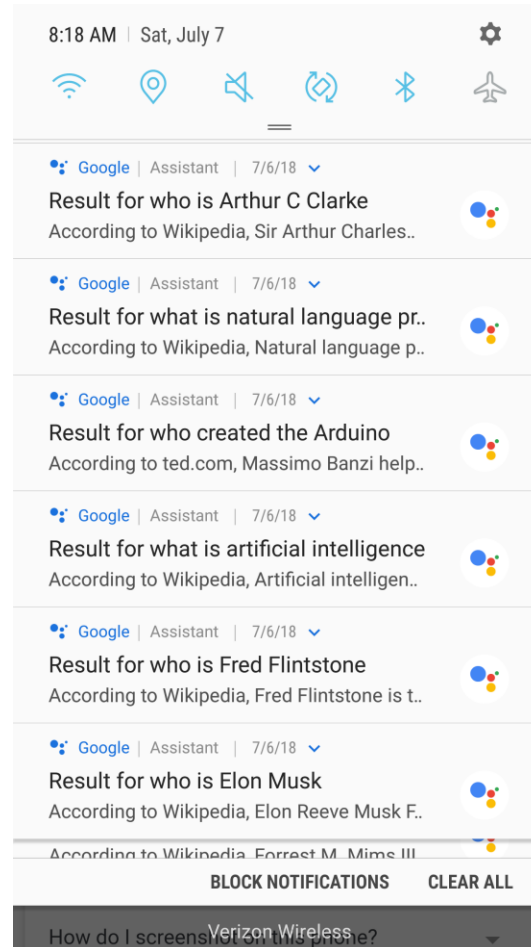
8:18 AM | Sat, July 7

Google | Assistant | 7/6/18
Result for who is Arthur C Clarke
According to Wikipedia, Sir Arthur Charles..

Google | Assistant | 7/6/18
Result for what is natural language pr..
According to Wikipedia, Natural language p..

Google | Assistant | 7/6/18
Result for who created the Arduino
According to ted.com, Massimo Banzi help..

Google | Assistant | 7/6/18
Result for what is artificial intelligence
According to Wikipedia, Artificial intelligen..

Google | Assistant | 7/6/18
Result for who is Fred Flintstone
According to Wikipedia, Fred Flintstone is t..

Google | Assistant | 7/6/18
Result for who is Elon Musk
According to Wikipedia, Elon Reeve Musk F..

According to Wikipedia, Forrest M. Mims III

BLOCK NOTIFICATIONS CLEAR ALL

Verizon Wireless
How do I screenshot on this phone?